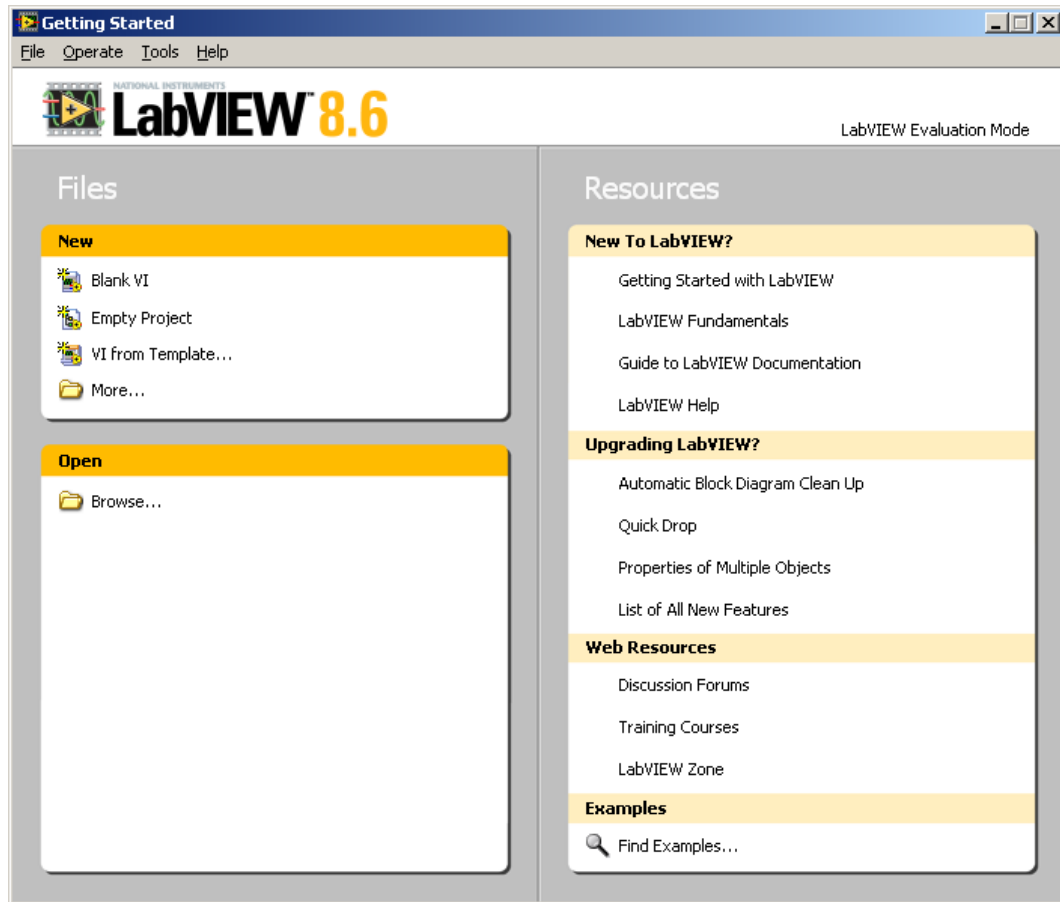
Getting Started

File Operate Tools Help

NATIONAL INSTRUMENTS LabVIEW 8.6

LabVIEW Evaluation Mode

Files

New

Blank VI

Empty Project

VI from Template...

More...

Open

Browse...

Resources

New To LabVIEW?

Getting Started with LabVIEW

LabVIEW Fundamentals

Guide to LabVIEW Documentation

LabVIEW Help

Upgrading LabVIEW?

Automatic Block Diagram Clean Up

Quick Drop

Properties of Multiple Objects

List of All New Features

Web Resources

Discussion Forums

Training Courses

LabVIEW Zone

Examples

Find Examples...